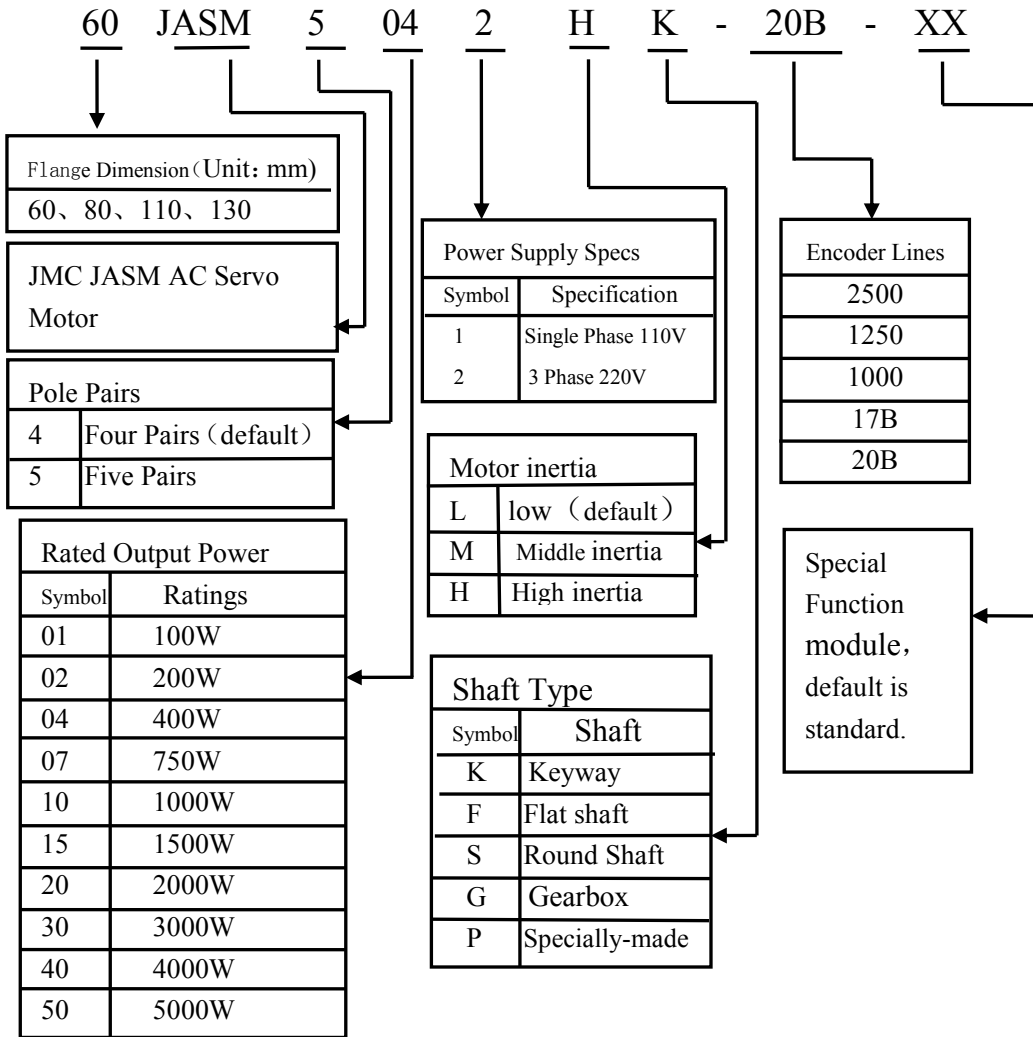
60 JASM 5 04 2 H K - 20B - XX

Flange Dimension（Unit：mm）
60、80、110、130

JMC JASM AC Servo Motor

| Pole Pairs | |
|---|---|
| 4 | Four Pairs（default） |
| 5 | Five Pairs |

| Rated Output Power | |
|---|---|
| Symbol | Ratings |
| 01 | 100W |
| 02 | 200W |
| 04 | 400W |
| 07 | 750W |
| 10 | 1000W |
| 15 | 1500W |
| 20 | 2000W |
| 30 | 3000W |
| 40 | 4000W |
| 50 | 5000W |

| Power Supply Specs | |
|---|---|
| Symbol | Specification |
| 1 | Single Phase 110V |
| 2 | 3 Phase 220V |

| Motor inertia | |
|---|---|
| L | low （default） |
| M | Middle inertia |
| H | High inertia |

| Shaft Type | |
|---|---|
| Symbol | Shaft |
| K | Keyway |
| F | Flat shaft |
| S | Round Shaft |
| G | Gearbox |
| P | Specially-made |

| Encoder Lines |
|---|
| 2500 |
| 1250 |
| 1000 |
| 17B |
| 20B |

Special Function module，default is standard.